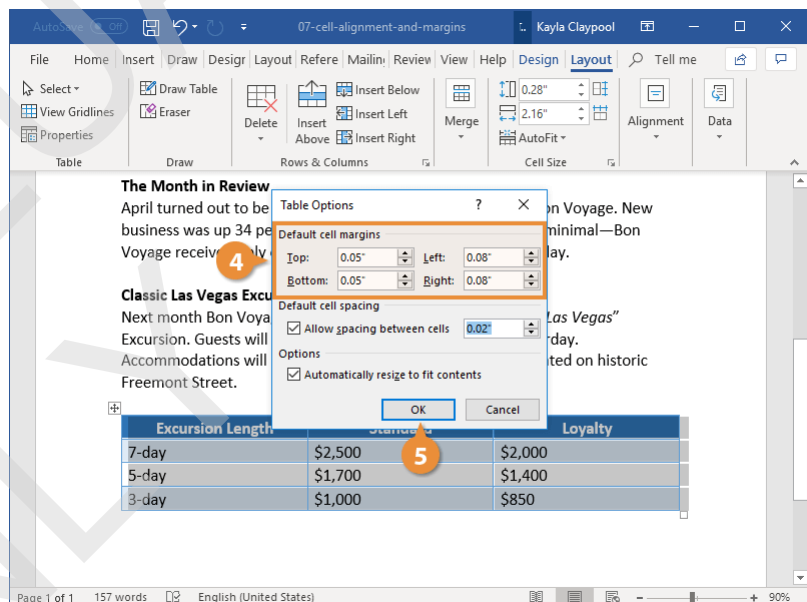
AutoSave Off 07-cell-alignment-and-margins Kayla Claypool

File Home Insert Draw Design Layout References Mailings Review View Help Design Layout Tell me

Select View Gridlines Properties Table
Draw Table Eraser Draw
Delete Insert Above Insert Below Insert Left Insert Right Rows & Columns
Merge
0.28" 2.16" AutoFit Cell Size
Alignment
Data

The Month in Review
April turned out to be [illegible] on Voyage. New business was up 34 pe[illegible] minimal—Bon Voyage receive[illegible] day.

Classic Las Vegas Excu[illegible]
Next month Bon Voya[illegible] Las Vegas" Excursion. Guests will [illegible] rday. Accommodations will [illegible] ted on historic Freemont Street.

Table Options ? ×
Default cell margins
Top: 0.05" Left: 0.08"
Bottom: 0.05" Right: 0.08"
Default cell spacing
Allow spacing between cells 0.02"
Options
Automatically resize to fit contents
OK Cancel

4
5

| Excursion Length | Standard | Loyalty |
|---|---|---|
| 7-day | $2,500 | $2,000 |
| 5-day | $1,700 | $1,400 |
| 3-day | $1,000 | $850 |

Page 1 of 1 157 words English (United States) 90%